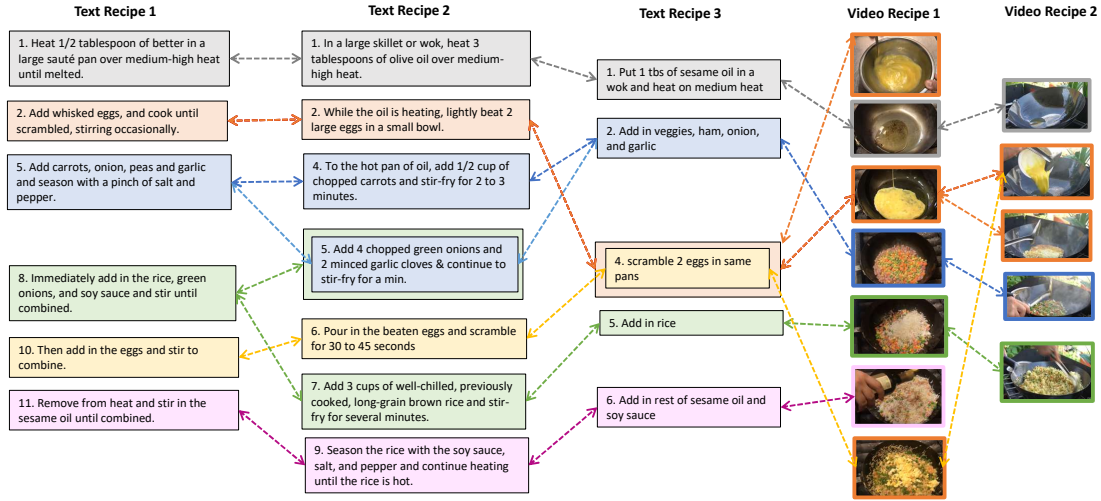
Text Recipe 1

1. Heat 1/2 tablespoon of better in a large sauté pan over medium-high heat until melted.

2. Add whisked eggs, and cook until scrambled, stirring occasionally.

5. Add carrots, onion, peas and garlic and season with a pinch of salt and pepper.

8. Immediately add in the rice, green onions, and soy sauce and stir until combined.

10. Then add in the eggs and stir to combine.

11. Remove from heat and stir in the sesame oil until combined.

Text Recipe 2

1. In a large skillet or wok, heat 3 tablespoons of olive oil over medium-high heat.

2. While the oil is heating, lightly beat 2 large eggs in a small bowl.

4. To the hot pan of oil, add 1/2 cup of chopped carrots and stir-fry for 2 to 3 minutes.

5. Add 4 chopped green onions and 2 minced garlic cloves & continue to stir-fry for a min.

6. Pour in the beaten eggs and scramble for 30 to 45 seconds

7. Add 3 cups of well-chilled, previously cooked, long-grain brown rice and stir-fry for several minutes.

9. Season the rice with the soy sauce, salt, and pepper and continue heating until the rice is hot.

Text Recipe 3

1. Put 1 tbs of sesame oil in a wok and heat on medium heat

2. Add in veggies, ham, onion, and garlic

4. scramble 2 eggs in same pans

5. Add in rice

6. Add in rest of sesame oil and soy sauce

Video Recipe 1

Video Recipe 2